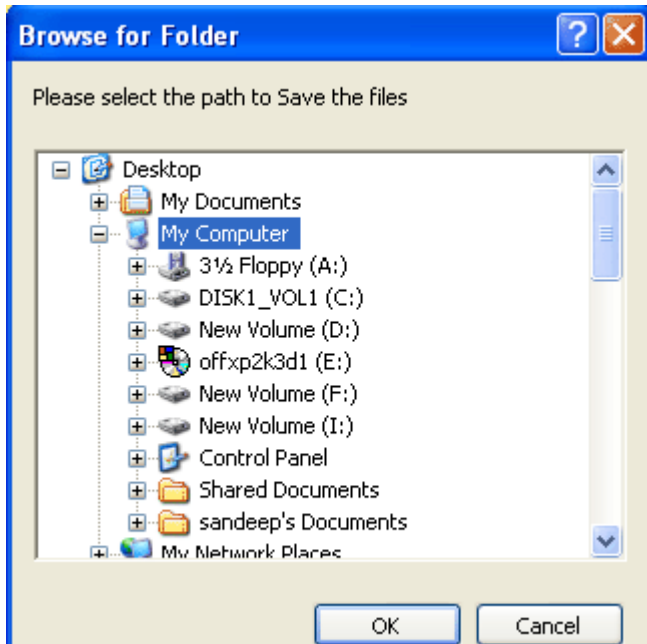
Browse for Folder

Please select the path to Save the files

Desktop
My Documents
My Computer
3½ Floppy (A:)
DISK1_VOL1 (C:)
New Volume (D:)
offxp2k3d1 (E:)
New Volume (F:)
New Volume (I:)
Control Panel
Shared Documents
sandeep's Documents
My Network Places

OK
Cancel